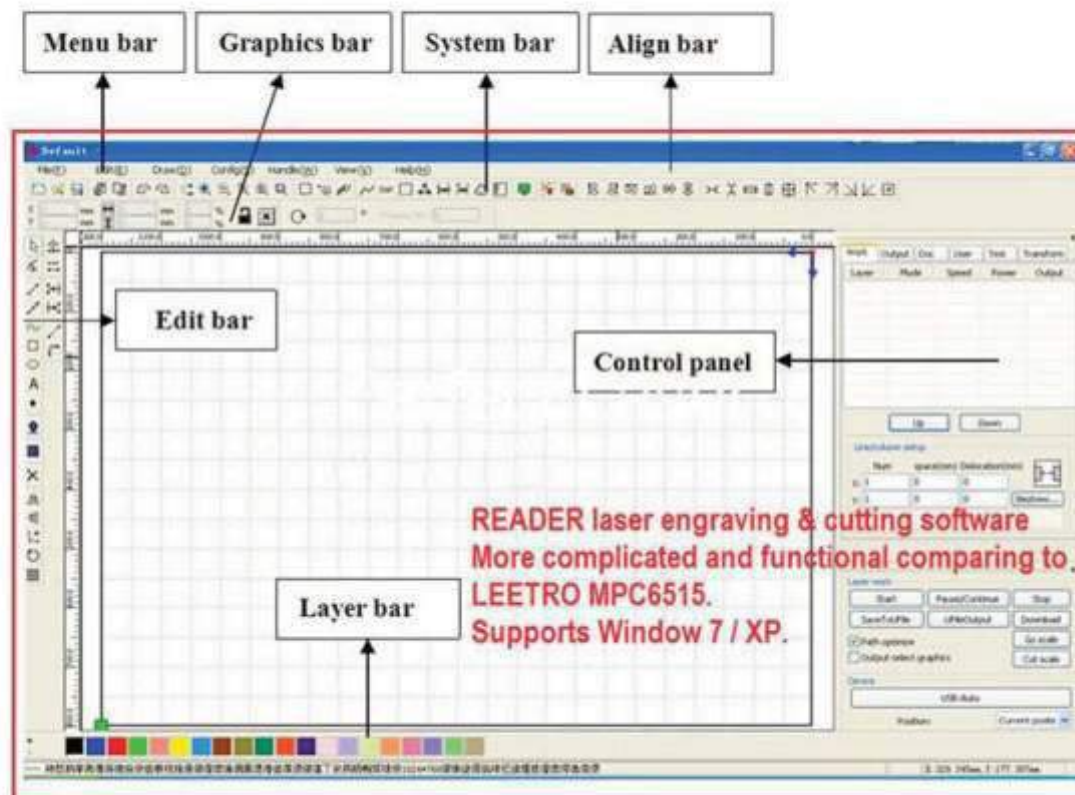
Menu bar

Graphics bar

System bar

Align bar

Default

File(F) Edit(E) Draw(D) Config(S) Handle(W) View(V) Help(H)

Edit bar

Control panel

Work Output Doc User Test Transform

Layer Mode Speed Power Output

Up Down

Num Space(mm) Dislocation(mm)

X: 1 0 0

Y: 1 0 0

Neatness...

READER laser engraving & cutting software
More complicated and functional comparing to LEETRO MPC6515.
Supports Window 7 / XP.

Laser work

Start Pause/Continue Stop

SaveToUFile UFileOutput Download

Path optimize Go scale

Output select graphics Cut scale

Device

USB:Auto

Position: Current positi

Layer bar